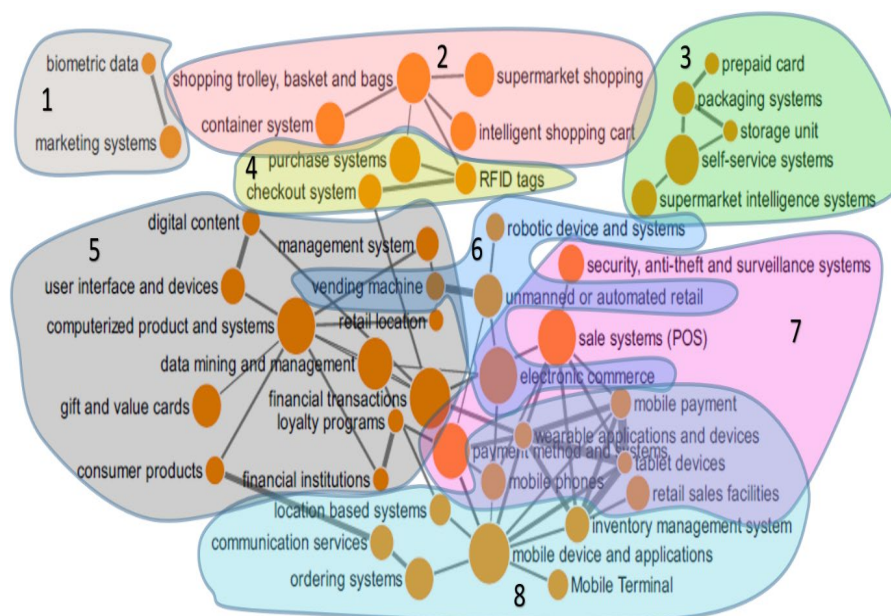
biometric data
1
marketing systems

2
shopping trolley, basket and bags
supermarket shopping
container system
intelligent shopping cart

3
prepaid card
packaging systems
storage unit
self-service systems
supermarket intelligence systems

4
purchase systems
checkout system
RFID tags

5
digital content
management system
user interface and devices
vending machine
computerized product and systems
retail location
data mining and management
gift and value cards
financial transactions
loyalty programs
consumer products
financial institutions

6
robotic device and systems
unmanned or automated retail
electronic commerce

7
security, anti-theft and surveillance systems
sale systems (POS)
mobile payment
wearable applications and devices
payment method and systems
tablet devices
mobile phones
retail sales facilities

8
location based systems
inventory management system
communication services
mobile device and applications
ordering systems
Mobile Terminal